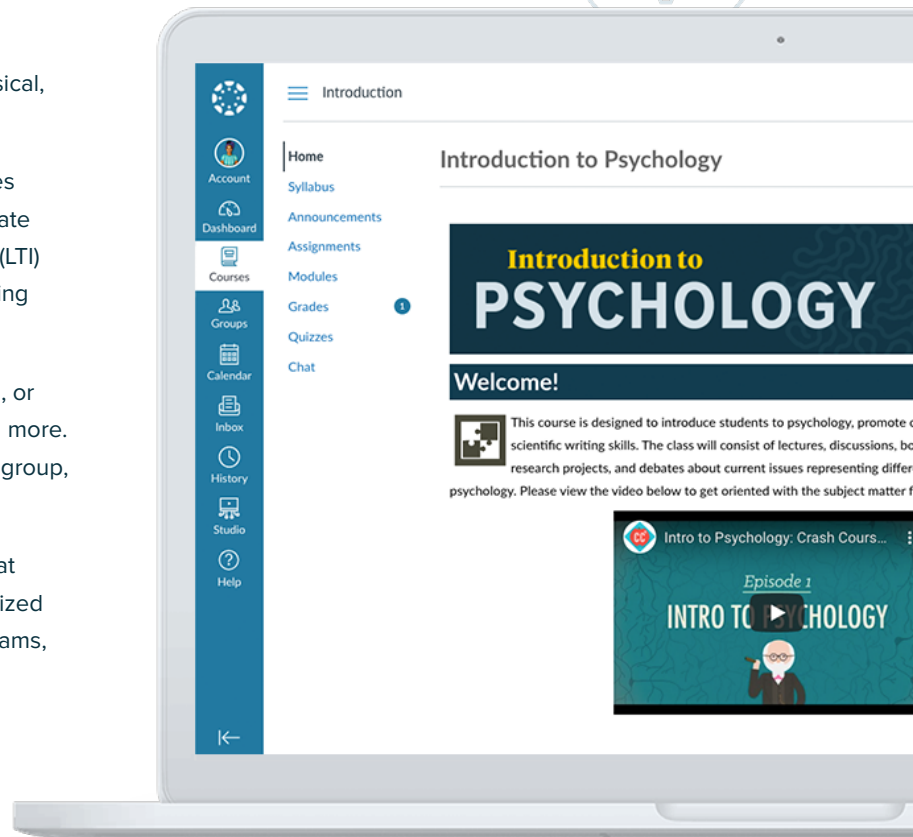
sical,

es
ate
(LTI)
ing

, or
more.
group,

at
ized
ams,

Account
Dashboard
Courses
Groups
Calendar
Inbox
History
Studio
Help

Introduction

Home
Syllabus
Announcements
Assignments
Modules
Grades 1
Quizzes
Chat

Introduction to Psychology

Introduction to
PSYCHOLOGY

Welcome!

This course is designed to introduce students to psychology, promote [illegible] scientific writing skills. The class will consist of lectures, discussions, bo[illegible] research projects, and debates about current issues representing differ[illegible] psychology. Please view the video below to get oriented with the subject matter f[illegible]

Intro to Psychology: Crash Cours...

Episode 1
INTRO TO PSYCHOLOGY